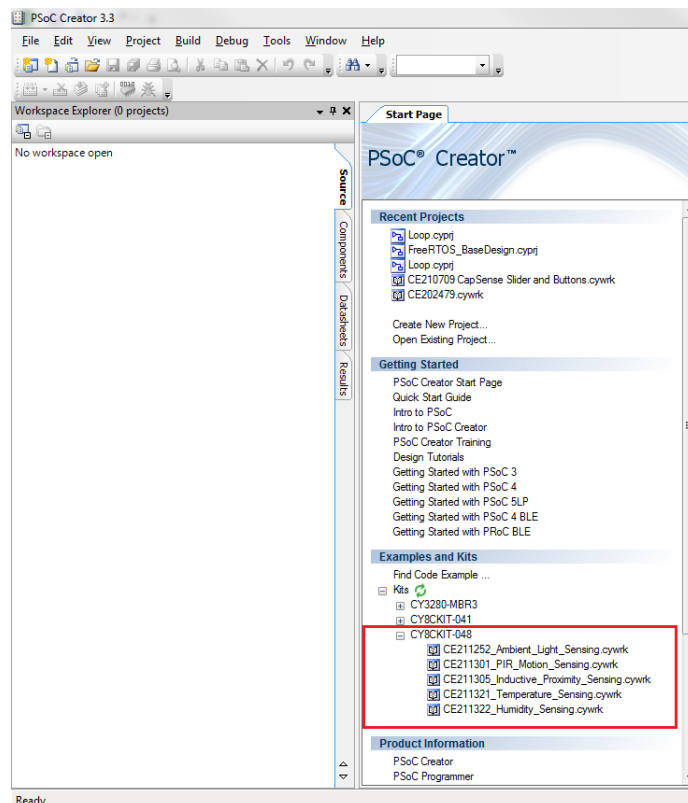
PSoC Creator 3.3

File Edit View Project Build Debug Tools Window Help

Workspace Explorer (0 projects)

No workspace open

Source
Components
Datasheets
Results

Start Page

PSoC® Creator™

Recent Projects
Loop.cyprj
FreeRTOS_BaseDesign.cyprj
Loop.cyprj
CE210709 CapSense Slider and Buttons.cywrk
CE202479.cywrk

Create New Project...
Open Existing Project...

Getting Started
PSoC Creator Start Page
Quick Start Guide
Intro to PSoC
Intro to PSoC Creator
PSoC Creator Training
Design Tutorials
Getting Started with PSoC 3
Getting Started with PSoC 4
Getting Started with PSoC 5LP
Getting Started with PSoC 4 BLE
Getting Started with PRoC BLE

Examples and Kits
Find Code Example ...
Kits
CY3280-MBR3
CY8CKIT-041
CY8CKIT-048
CE211252_Ambient_Light_Sensing.cywrk
CE211301_PIR_Motion_Sensing.cywrk
CE211305_Inductive_Proximity_Sensing.cywrk
CE211321_Temperature_Sensing.cywrk
CE211322_Humidity_Sensing.cywrk

Product Information
PSoC Creator
PSoC Programmer

Ready